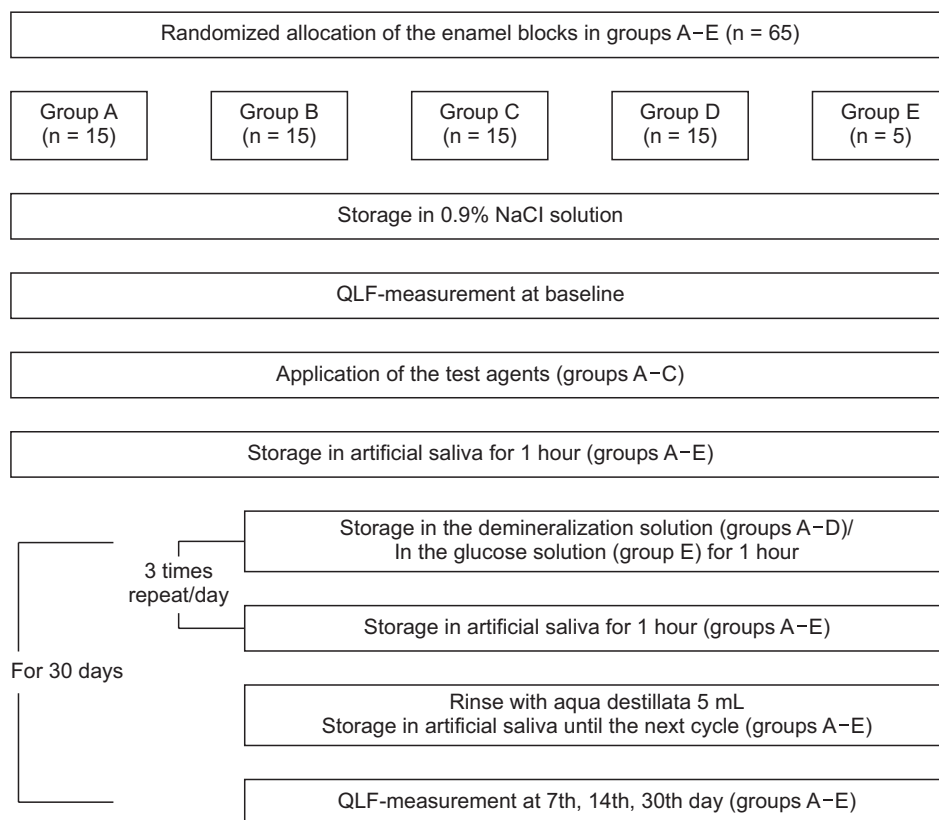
Randomized allocation of the enamel blocks in groups A–E (n = 65)

Group A (n = 15)

Group B (n = 15)

Group C (n = 15)

Group D (n = 15)

Group E (n = 5)

Storage in 0.9% NaCl solution

QLF-measurement at baseline

Application of the test agents (groups A–C)

Storage in artificial saliva for 1 hour (groups A–E)

Storage in the demineralization solution (groups A–D)/ In the glucose solution (group E) for 1 hour

3 times repeat/day

Storage in artificial saliva for 1 hour (groups A–E)

For 30 days

Rinse with aqua destillata 5 mL
Storage in artificial saliva until the next cycle (groups A–E)

QLF-measurement at 7th, 14th, 30th day (groups A–E)